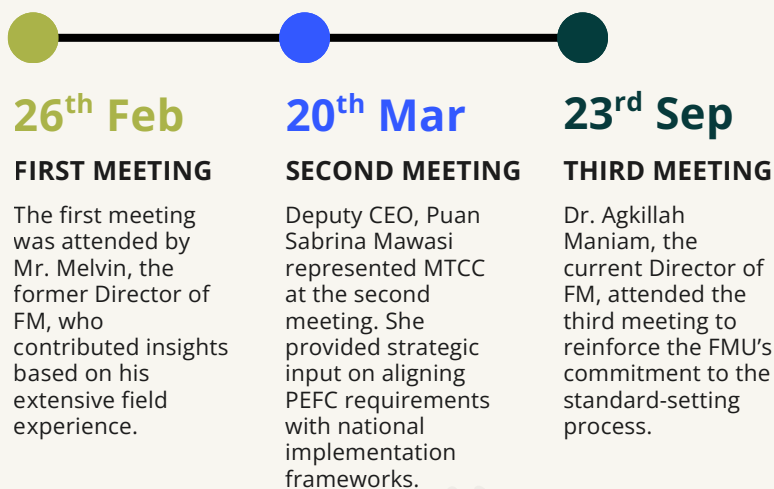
26$^{th}$ Feb

FIRST MEETING

The first meeting was attended by Mr. Melvin, the former Director of FM, who contributed insights based on his extensive field experience.

20$^{th}$ Mar

SECOND MEETING

Deputy CEO, Puan Sabrina Mawasi represented MTCC at the second meeting. She provided strategic input on aligning PEFC requirements with national implementation frameworks.

23$^{rd}$ Sep

THIRD MEETING

Dr. Agkillah Maniam, the current Director of FM, attended the third meeting to reinforce the FMU's commitment to the standard-setting process.